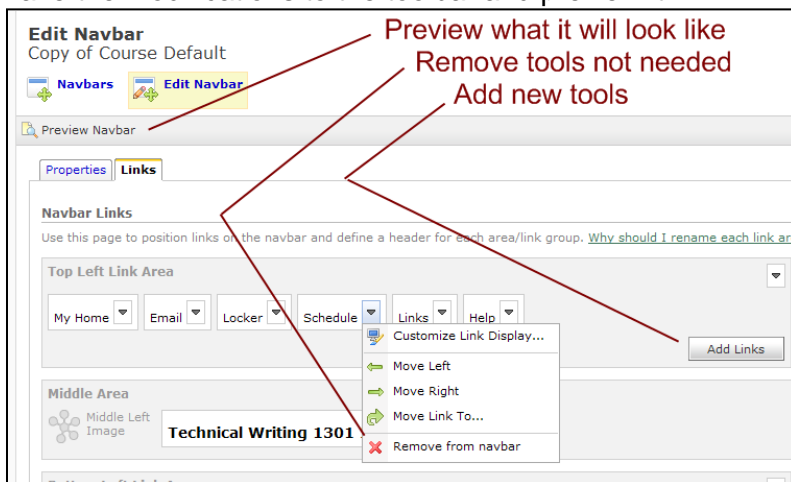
Edit Navbar
Copy of Course Default

Navbars
Edit Navbar

Preview what it will look like
Remove tools not needed
Add new tools

Preview Navbar

Properties
Links

Navbar Links

Use this page to position links on the navbar and define a header for each area/link group. Why should I rename each link ar

Top Left Link Area

My Home
Email
Locker
Schedule
Links
Help

Customize Link Display...
Move Left
Move Right
Move Link To...
Remove from navbar

Add Links

Middle Area

Middle Left Image

Technical Writing 1301